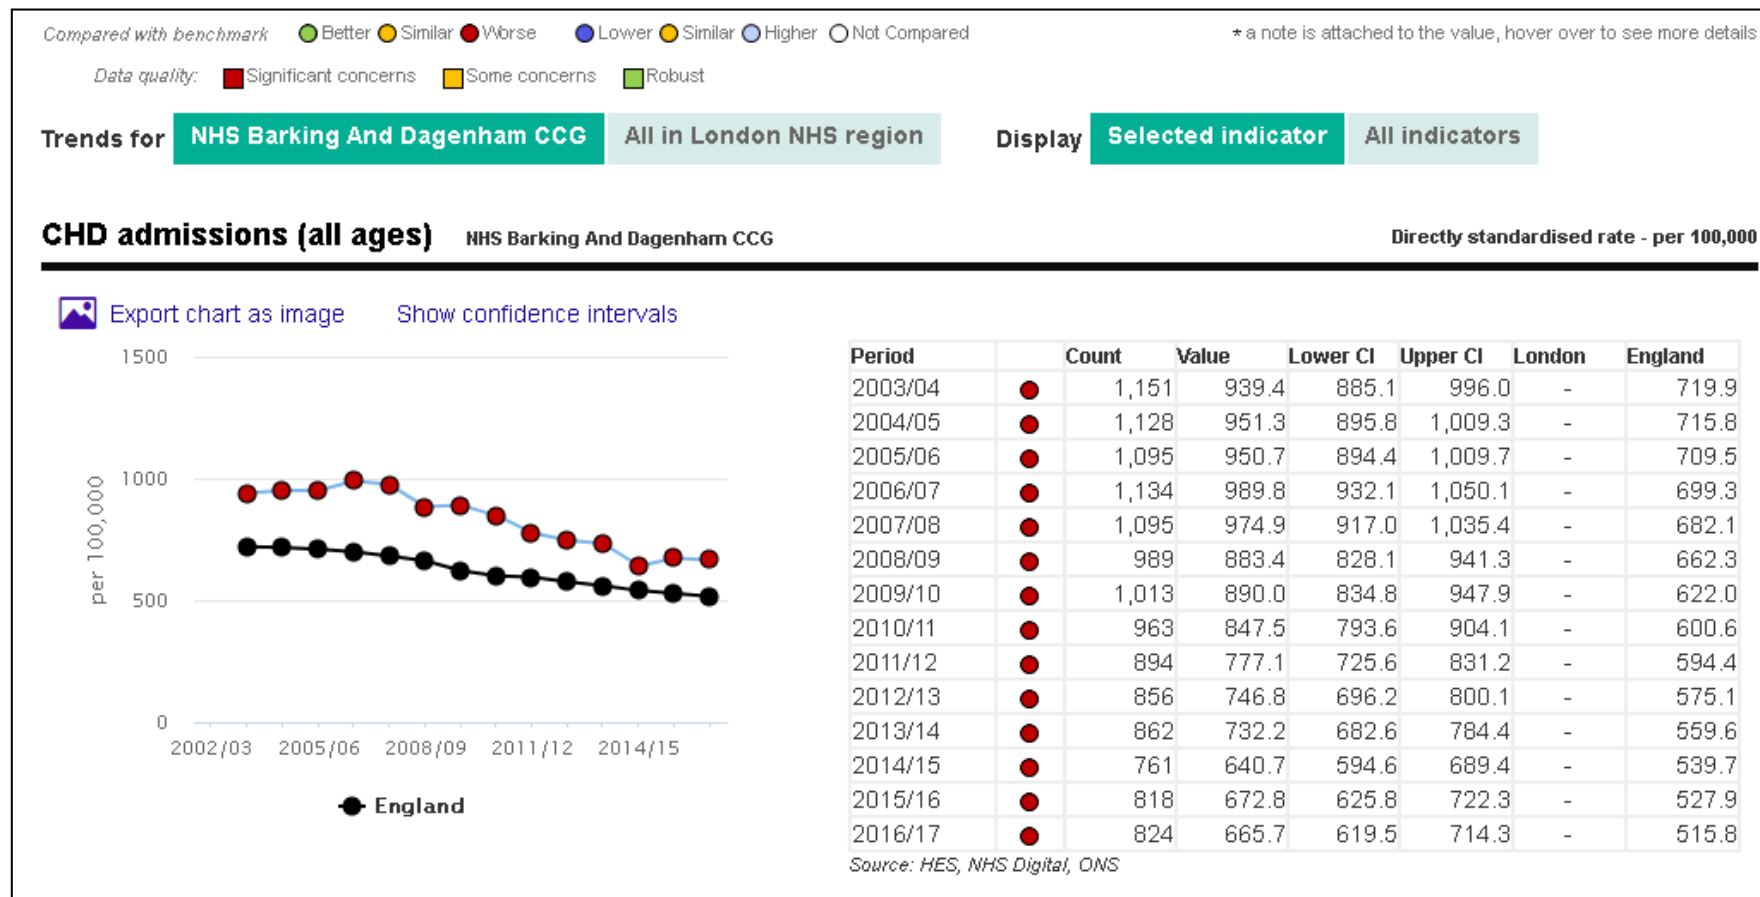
Compared with benchmark Better Similar Worse Lower Similar Higher Not Compared

* a note is attached to the value, hover over to see more details

Data quality: Significant concerns Some concerns Robust

Trends for NHS Barking And Dagenham CCG All in London NHS region Display Selected indicator All indicators

CHD admissions (all ages) NHS Barking And Dagenham CCG Directly standardised rate - per 100,000

Export chart as image Show confidence intervals

1500
1000
500
0
per 100,000
2002/03 2005/06 2008/09 2011/12 2014/15

England

| Period | | Count | Value | Lower CI | Upper CI | London | England |
|---|---|---|---|---|---|---|---|
| 2003/04 | ● | 1,151 | 939.4 | 885.1 | 996.0 | - | 719.9 |
| 2004/05 | ● | 1,128 | 951.3 | 895.8 | 1,009.3 | - | 715.8 |
| 2005/06 | ● | 1,095 | 950.7 | 894.4 | 1,009.7 | - | 709.5 |
| 2006/07 | ● | 1,134 | 989.8 | 932.1 | 1,050.1 | - | 699.3 |
| 2007/08 | ● | 1,095 | 974.9 | 917.0 | 1,035.4 | - | 682.1 |
| 2008/09 | ● | 989 | 883.4 | 828.1 | 941.3 | - | 662.3 |
| 2009/10 | ● | 1,013 | 890.0 | 834.8 | 947.9 | - | 622.0 |
| 2010/11 | ● | 963 | 847.5 | 793.6 | 904.1 | - | 600.6 |
| 2011/12 | ● | 894 | 777.1 | 725.6 | 831.2 | - | 594.4 |
| 2012/13 | ● | 856 | 746.8 | 696.2 | 800.1 | - | 575.1 |
| 2013/14 | ● | 862 | 732.2 | 682.6 | 784.4 | - | 559.6 |
| 2014/15 | ● | 761 | 640.7 | 594.6 | 689.4 | - | 539.7 |
| 2015/16 | ● | 818 | 672.8 | 625.8 | 722.3 | - | 527.9 |
| 2016/17 | ● | 824 | 665.7 | 619.5 | 714.3 | - | 515.8 |

Source: HES, NHS Digital, ONS